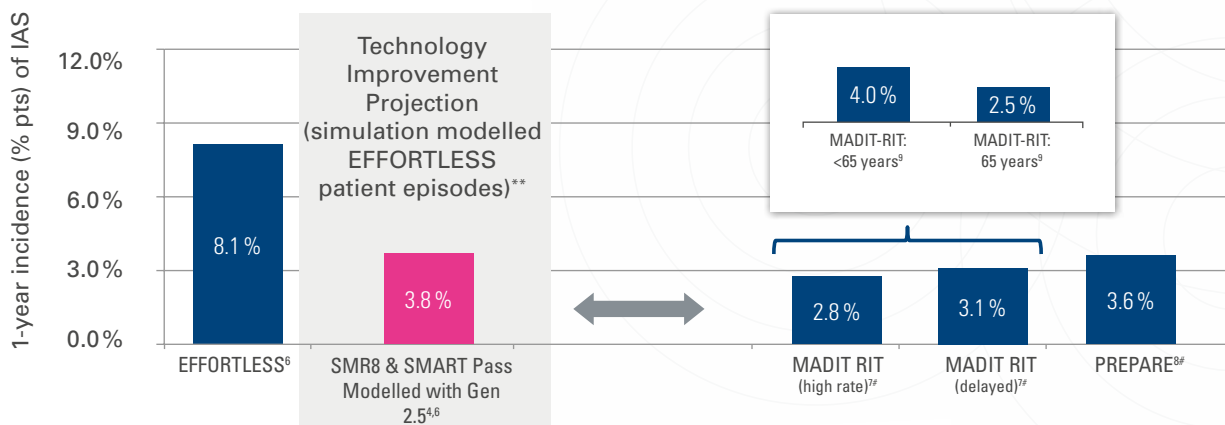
1-year incidence (% pts) of IAS

12.0%
9.0%
6.0%
3.0%
0.0%

Technology Improvement Projection (simulation modelled EFFORTLESS patient episodes)**

8.1 %
3.8 %

4.0 %
2.5 %
MADIT-RIT: <65 years$^{9}$
MADIT-RIT: 65 years$^{9}$

2.8 %
3.1 %
3.6 %

EFFORTLESS$^{6}$
SMR8 & SMART Pass Modelled with Gen 2.5$^{4,6}$
MADIT RIT (high rate)$^{7\#}$
MADIT RIT (delayed)$^{7\#}$
PREPARE$^{8\#}$